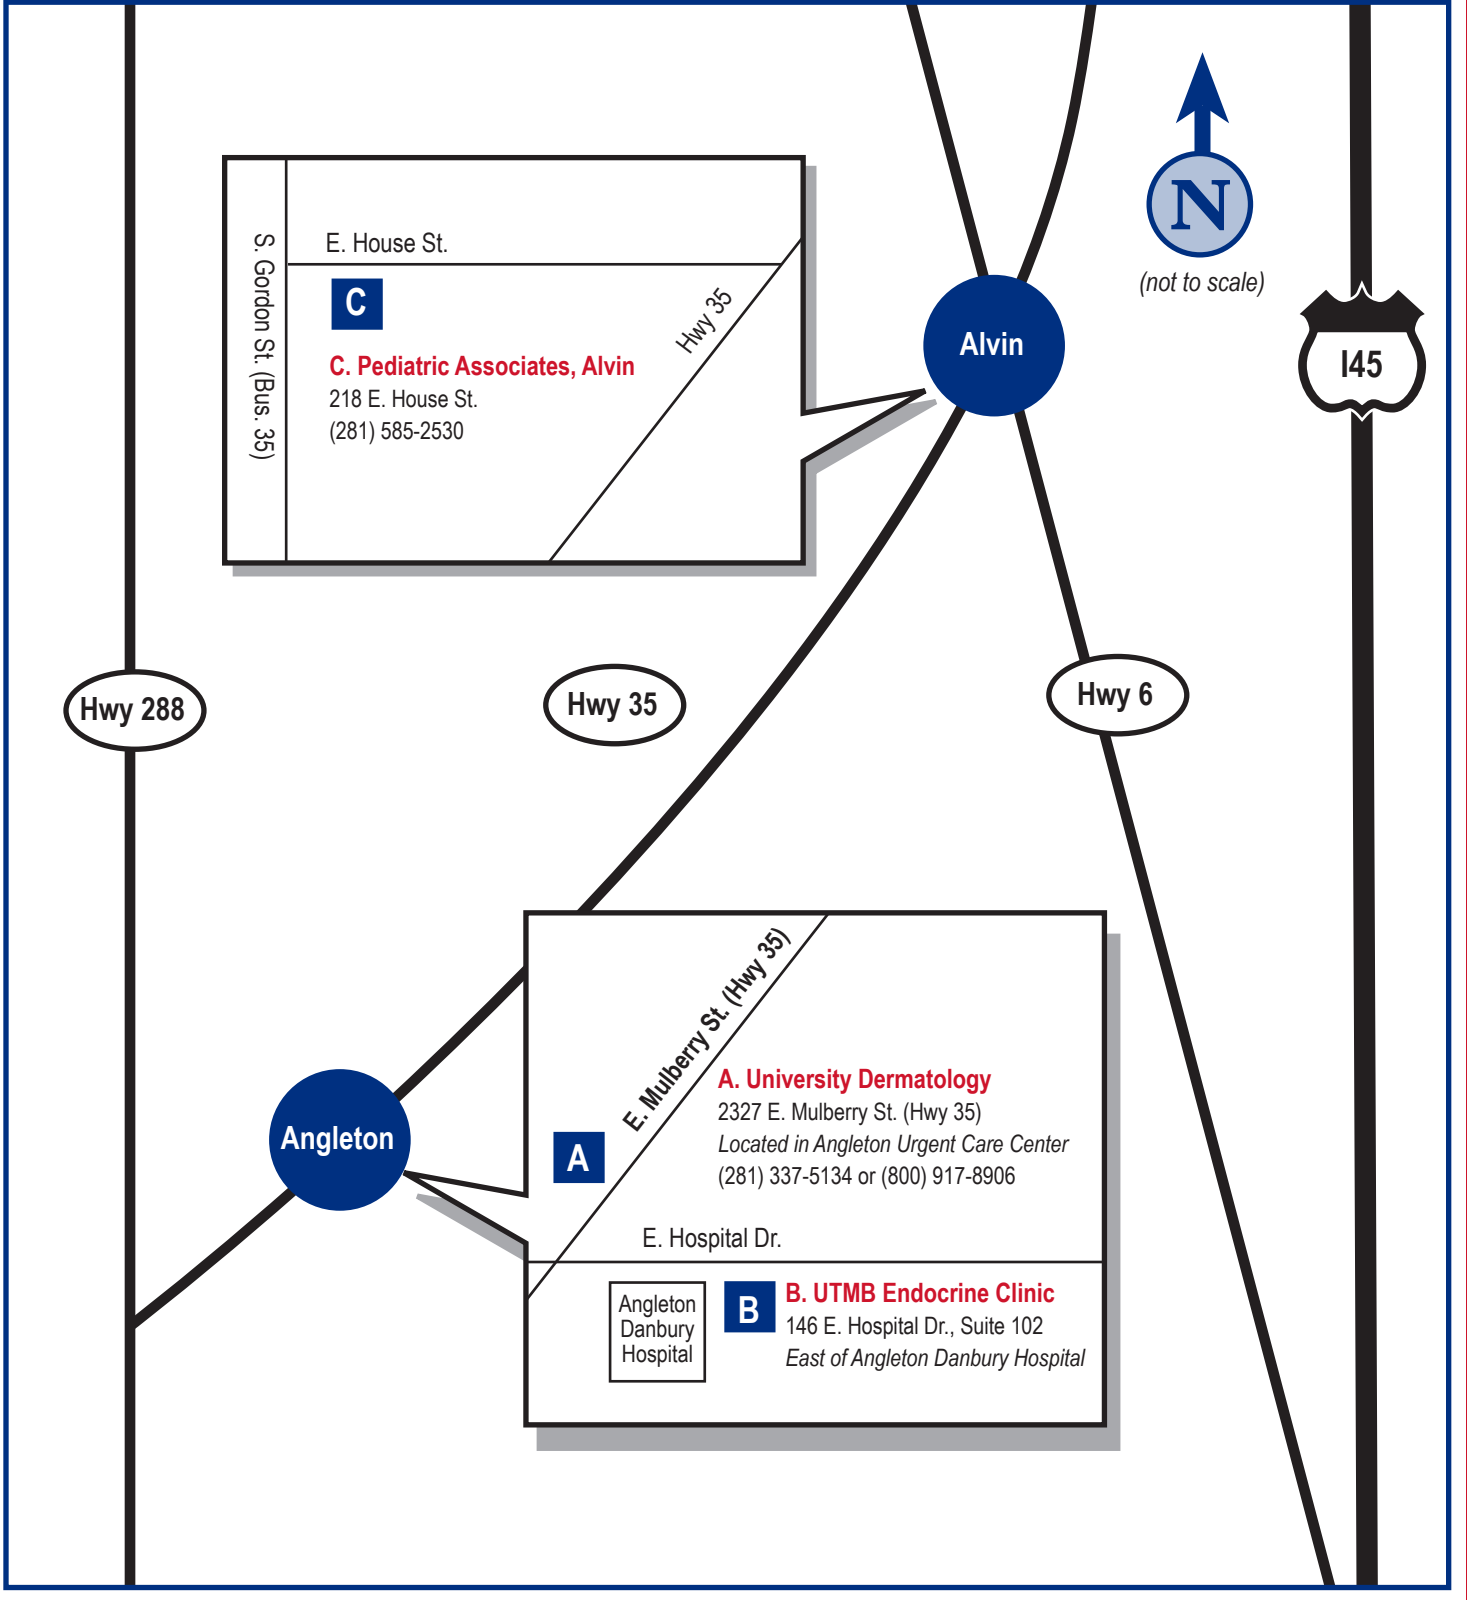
N
(not to scale)

I45

Alvin

S. Gordon St. (Bus. 35)

E. House St.

C

C. Pediatric Associates, Alvin
218 E. House St.
(281) 585-2530

Hwy 35

Hwy 288

Hwy 35

Hwy 6

Angleton

E. Mulberry St. (Hwy 35)

A

A. University Dermatology
2327 E. Mulberry St. (Hwy 35)
Located in Angleton Urgent Care Center
(281) 337-5134 or (800) 917-8906

E. Hospital Dr.

Angleton Danbury Hospital

B

B. UTMB Endocrine Clinic
146 E. Hospital Dr., Suite 102
East of Angleton Danbury Hospital